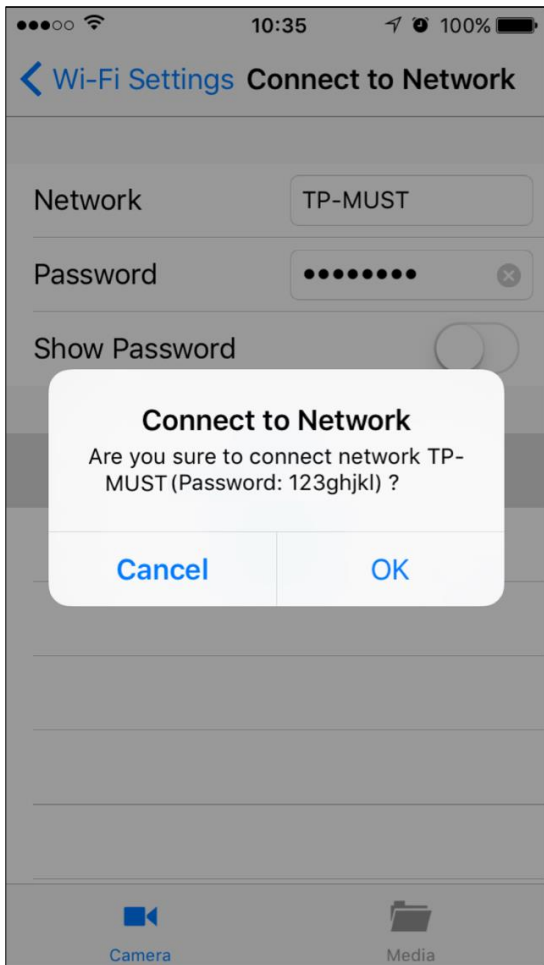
●●●○○ 10:35 100%

Wi-Fi Settings Connect to Network

Network TP-MUST

Password ●●●●●●●●●

Show Password

Connect to Network

Are you sure to connect network TP-MUST(Password: 123ghjkl) ?

Cancel OK

Camera Media